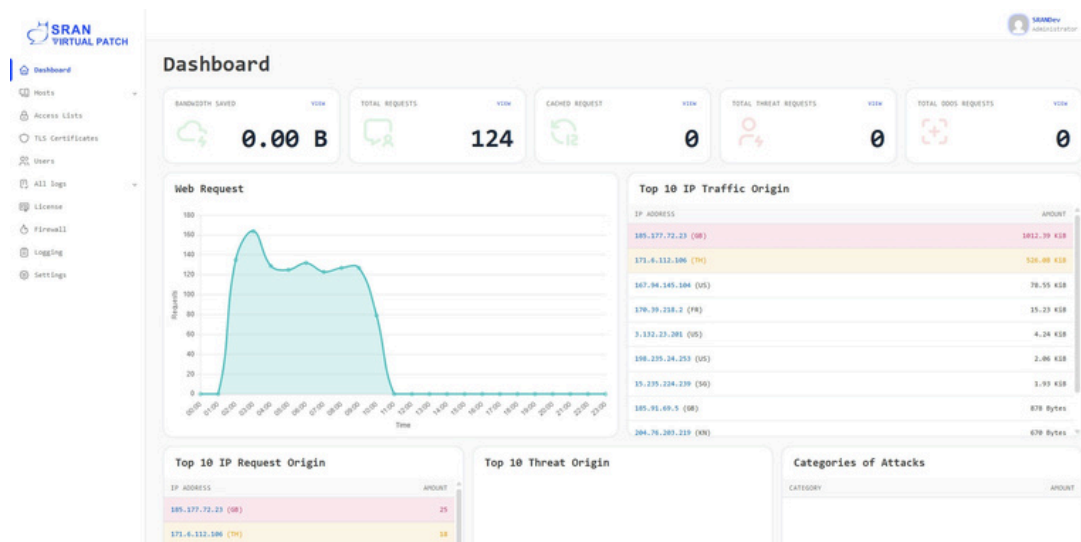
SRAN VIRTUAL PATCH

SRANDev
Administrator

Dashboard
Hosts
Access Lists
TLS Certificates
Users
All logs
License
Firewall
Logging
Settings

Dashboard

BANDWIDTH SAVED VIEW
0.00 B

TOTAL REQUESTS VIEW
124

CACHED REQUEST VIEW
0

TOTAL THREAT REQUESTS VIEW
0

TOTAL DDOS REQUESTS VIEW
0

Web Request

180
160
140
120
100
80
60
40
20
0

Requests

00:00 01:00 02:00 03:00 04:00 05:00 06:00 07:00 08:00 09:00 10:00 11:00 12:00 13:00 14:00 15:00 16:00 17:00 18:00 19:00 20:00 21:00 22:00 23:00

Time

Top 10 IP Traffic Origin

| IP ADDRESS | AMOUNT |
|---|---|
| 185.177.72.23 (GB) | 1012.39 KiB |
| 171.6.112.106 (TH) | 526.08 KiB |
| 167.94.145.104 (US) | 78.55 KiB |
| 170.39.218.2 (FR) | 15.23 KiB |
| 3.132.23.201 (US) | 4.24 KiB |
| 198.235.24.253 (US) | 2.06 KiB |
| 15.235.224.239 (SG) | 1.93 KiB |
| 185.91.69.5 (GB) | 878 Bytes |
| 204.76.203.219 (KN) | 670 Bytes |

Top 10 IP Request Origin

| IP ADDRESS | AMOUNT |
|---|---|
| 185.177.72.23 (GB) | 25 |
| 171.6.112.106 (TH) | 18 |

Top 10 Threat Origin

Categories of Attacks

| CATEGORY | AMOUNT |
|---|---|